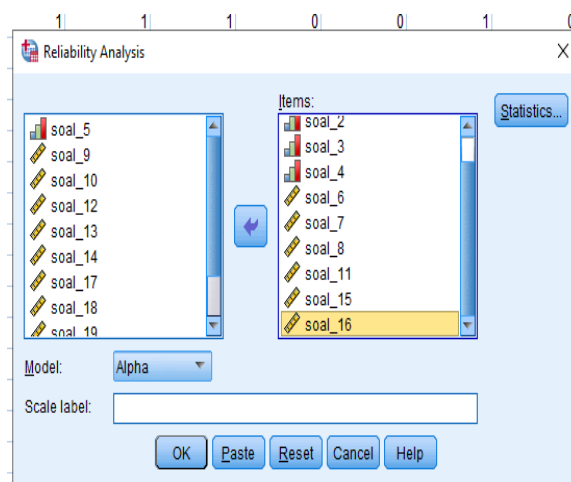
1 1 1 0 0 1 0

Reliability Analysis

X

Items:

Statistics...

soal_5
soal_9
soal_10
soal_12
soal_13
soal_14
soal_17
soal_18
soal_19

soal_2
soal_3
soal_4
soal_6
soal_7
soal_8
soal_11
soal_15
soal_16

Model: Alpha

Scale label:

OK Paste Reset Cancel Help